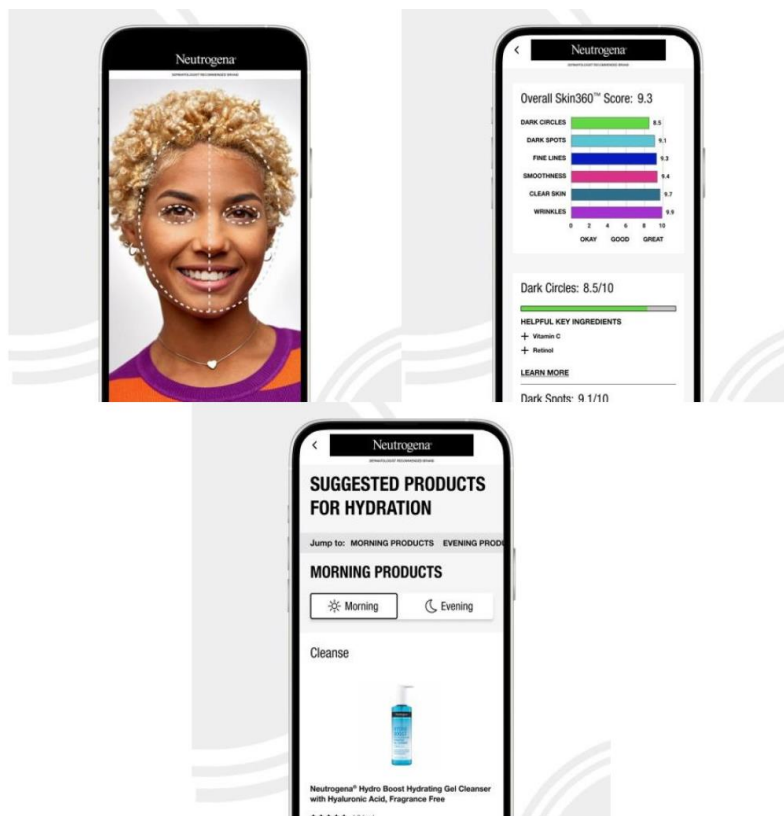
Neutrogena
DERMATOLOGIST RECOMMENDED BRAND

Neutrogena
DERMATOLOGIST RECOMMENDED BRAND

Overall Skin360™ Score: 9.3

| | |
|---|---|
| DARK CIRCLES | 8.5 |
| DARK SPOTS | 9.1 |
| FINE LINES | 9.3 |
| SMOOTHNESS | 9.4 |
| CLEAR SKIN | 9.7 |
| WRINKLES | 9.9 |

0 2 4 6 8 10
OKAY GOOD GREAT

Dark Circles: 8.5/10

HELPFUL KEY INGREDIENTS
+ Vitamin C
+ Retinol

LEARN MORE

Dark Spots: 9.1/10

Neutrogena
DERMATOLOGIST RECOMMENDED BRAND

SUGGESTED PRODUCTS FOR HYDRATION

Jump to: MORNING PRODUCTS EVENING PRODU

MORNING PRODUCTS

Morning Evening

Cleanse

Neutrogena® Hydro Boost Hydrating Gel Cleanser with Hyaluronic Acid, Fragrance Free